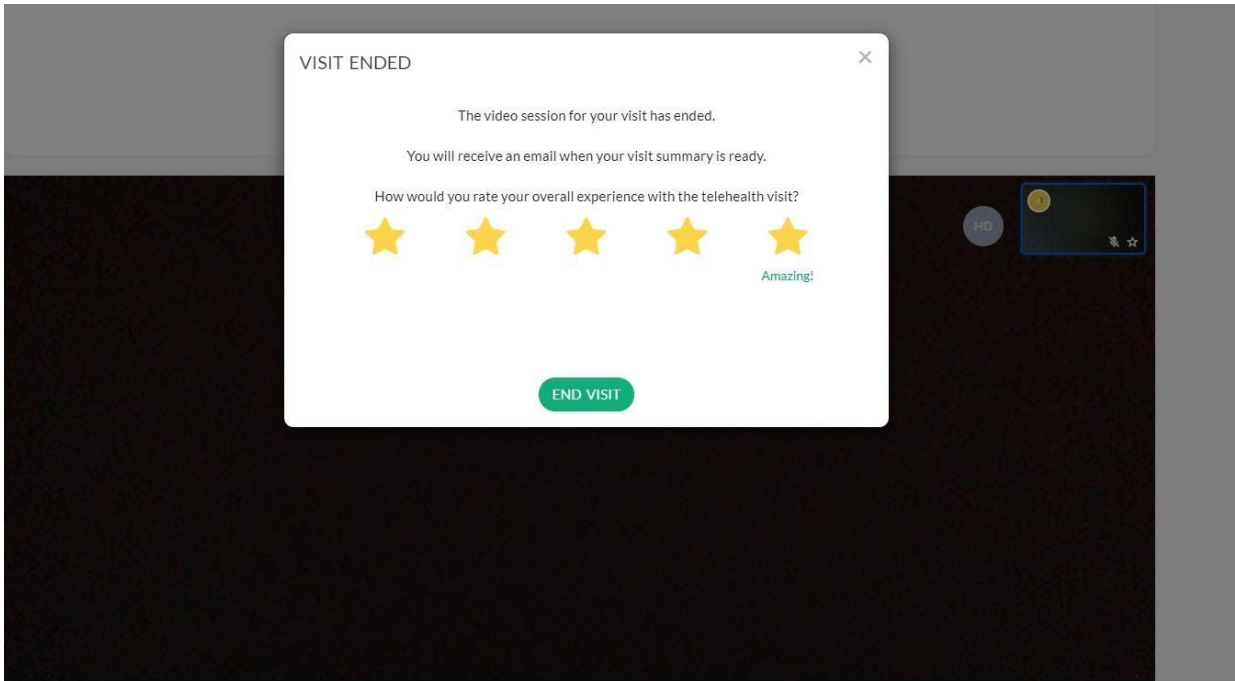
VISIT ENDED

×

The video session for your visit has ended.

You will receive an email when your visit summary is ready.

How would you rate your overall experience with the telehealth visit?

Amazing!

END VISIT

HD